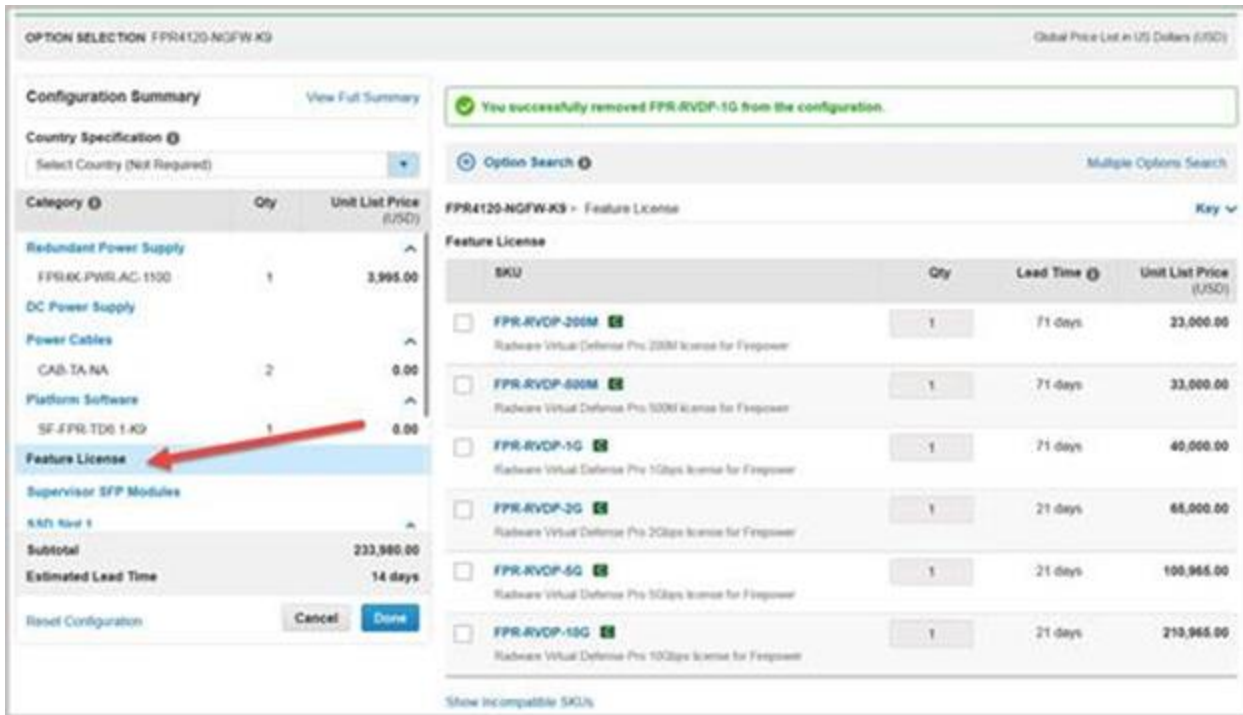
OPTION SELECTION FPR4120-NGFW-K9

Global Price List in US Dollars (USD)

Configuration Summary

View Full Summary

Country Specification

Select Country (Not Required)

| Category | Qty | Unit List Price (USD) |
|---|---|---|
| Redundant Power Supply | | |
| FPR4K-PWR-AC-1100 | 1 | 3,995.00 |
| DC Power Supply | | |
| Power Cables | | |
| CAB-TA-NA | 2 | 0.00 |
| Platform Software | | |
| SF-FPR-TD6.1-K9 | 1 | 0.00 |
| Feature License | | |
| Supervisor SFP Modules | | |
| SAD Slot 1 | | |
| Subtotal | | 233,980.00 |
| Estimated Lead Time | | 14 days |

Reset Configuration

Cancel

Done

You successfully removed FPR-RVDP-1G from the configuration.

Option Search

Multiple Options Search

FPR4120-NGFW-K9 > Feature License

Key

Feature License

| SKU | Qty | Lead Time | Unit List Price (USD) |
|---|---|---|---|
| FPR-RVDP-200M Radware Virtual Defense Pro 200M license for Firepower | 1 | 71 days | 23,000.00 |
| FPR-RVDP-500M Radware Virtual Defense Pro 500M license for Firepower | 1 | 71 days | 33,000.00 |
| FPR-RVDP-1G Radware Virtual Defense Pro 1Gbps license for Firepower | 1 | 71 days | 40,000.00 |
| FPR-RVDP-2G Radware Virtual Defense Pro 2Gbps license for Firepower | 1 | 21 days | 65,000.00 |
| FPR-RVDP-5G Radware Virtual Defense Pro 5Gbps license for Firepower | 1 | 21 days | 100,965.00 |
| FPR-RVDP-10G Radware Virtual Defense Pro 10Gbps license for Firepower | 1 | 21 days | 210,965.00 |

Show Incompatible SKUs